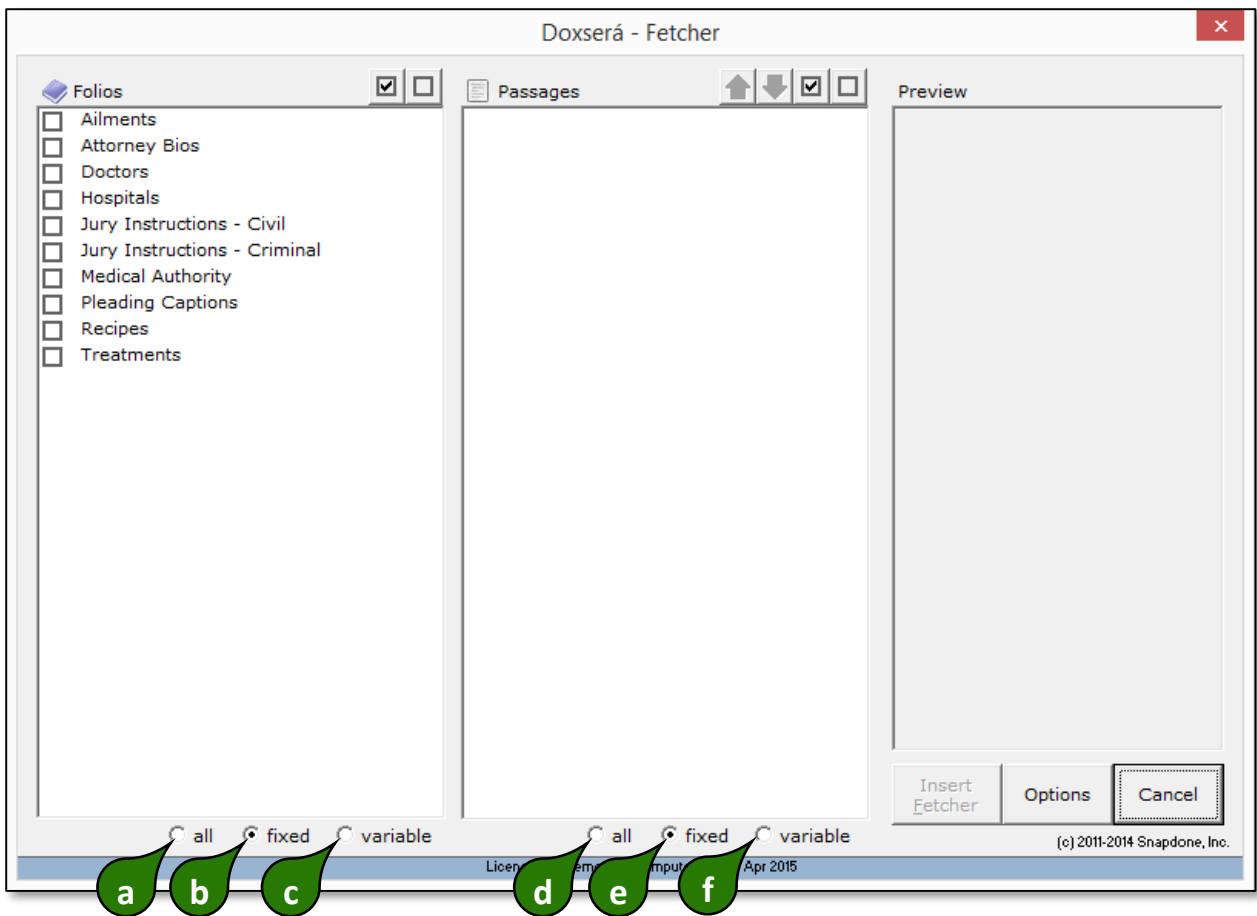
Doxserá - Fetcher

×

Folios

Ailments
Attorney Bios
Doctors
Hospitals
Jury Instructions - Civil
Jury Instructions - Criminal
Medical Authority
Pleading Captions
Recipes
Treatments

all fixed variable

Passages

all fixed variable

Preview

Insert Fetcher

Options

Cancel

(c) 2011-2014 Snapdone, Inc.

Licen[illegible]em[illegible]mput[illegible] Apr 2015

a b c d e f